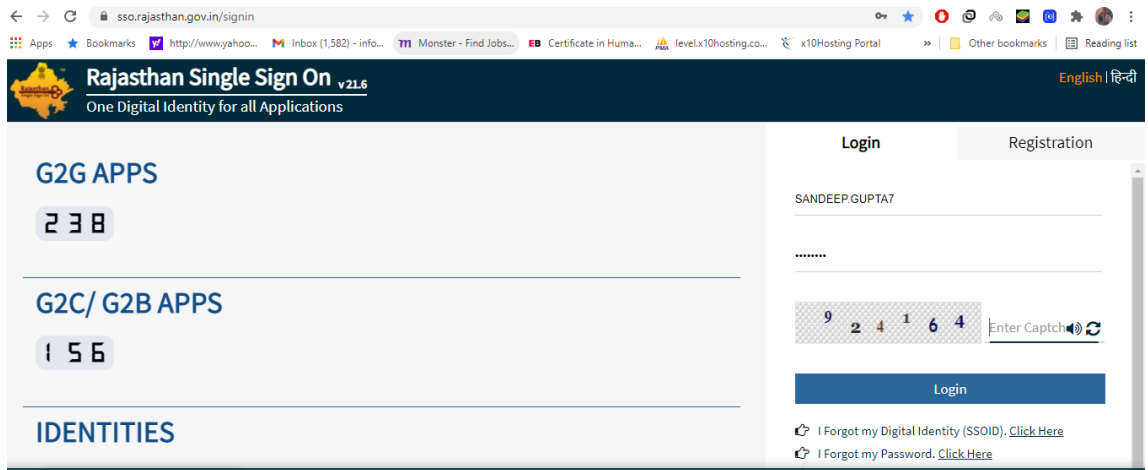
sso.rajasthan.gov.in/signin

Apps Bookmarks http://www.yahoo... Inbox (1,582) - info... Monster - Find Jobs... EB Certificate in Huma... level.x10hosting.co... x10Hosting Portal » Other bookmarks Reading list

Rajasthan Single Sign On v 21.6
One Digital Identity for all Applications

English | हिन्दी

G2G APPS
238

G2C/ G2B APPS
156

IDENTITIES

Login Registration

SANDEEP.GUPTA7

••••••••

9 2 4 1 6 4

Enter Captcha

Login

I Forgot my Digital Identity (SSOID). Click Here

I Forgot my Password. Click Here